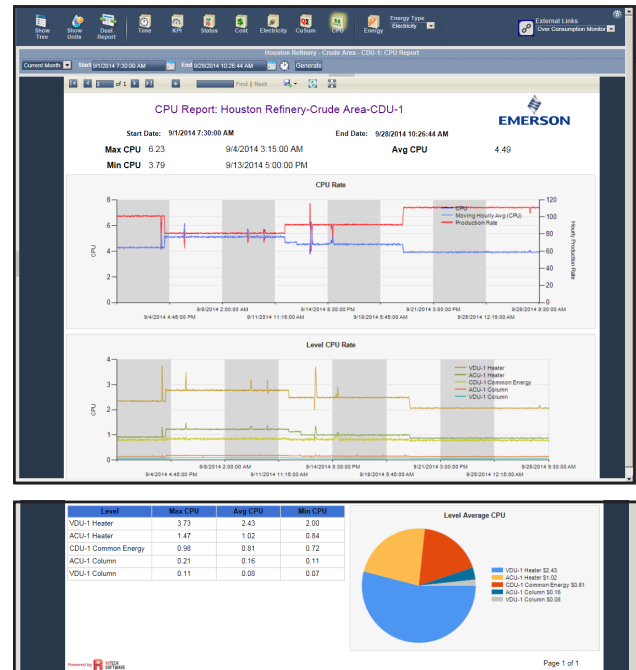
Show Tree | Show Units | Dual Report | Time | KPI | Status | Cost | Electricity | CuSum | CPU | Energy | Energy Type Electricity | External Links Over Consumption Monitor

Houston Refinery - Crude Area - CDU-1: CPU Report

Current Month | Start 9/1/2014 7:30:00 AM | End 9/28/2014 10:26:44 AM | Generate

1 of 1 | Find | Next

CPU Report: Houston Refinery-Crude Area-CDU-1

EMERSON

Start Date: 9/1/2014 7:30:00 AM
End Date: 9/28/2014 10:26:44 AM

Max CPU 6.23 9/4/2014 3:15:00 AM
Avg CPU 4.49
Min CPU 3.79 9/13/2014 5:00:00 PM

CPU Rate

CPU
Moving Hourly Avg (CPU)
Production Rate

CPU

Hourly Production Rate

8 6 4 2 0

120 100 80 60 40 20 0

9/4/2014 4:45:00 PM | 9/8/2014 2:00:00 AM | 9/11/2014 11:15:00 AM | 9/14/2014 8:30:00 PM | 9/18/2014 5:45:00 AM | 9/21/2014 3:00:00 PM | 9/25/2014 12:15:00 AM | 9/28/2014 9:30:00 AM

Level CPU Rate

VDU-1 Heater
ACU-1 Heater
CDU-1 Common Energy
ACU-1 Column
VDU-1 Column

CPU

4 3 2 1 0

9/4/2014 4:45:00 PM | 9/8/2014 2:00:00 AM | 9/11/2014 11:15:00 AM | 9/14/2014 8:30:00 PM | 9/18/2014 5:45:00 AM | 9/21/2014 3:00:00 PM | 9/25/2014 12:15:00 AM | 9/28/2014 9:30:00 AM

| Level | Max CPU | Avg CPU | Min CPU |
|---|---|---|---|
| VDU-1 Heater | 3.73 | 2.43 | 2.00 |
| ACU-1 Heater | 1.47 | 1.02 | 0.84 |
| CDU-1 Common Energy | 0.98 | 0.81 | 0.72 |
| ACU-1 Column | 0.21 | 0.16 | 0.11 |
| VDU-1 Column | 0.11 | 0.08 | 0.07 |

Level Average CPU

VDU-1 Heater $2.43
ACU-1 Heater $1.02
CDU-1 Common Energy $0.81
ACU-1 Column $0.16
VDU-1 Column $0.08

Powered by SYSCON SOFTWARE

Page 1 of 1